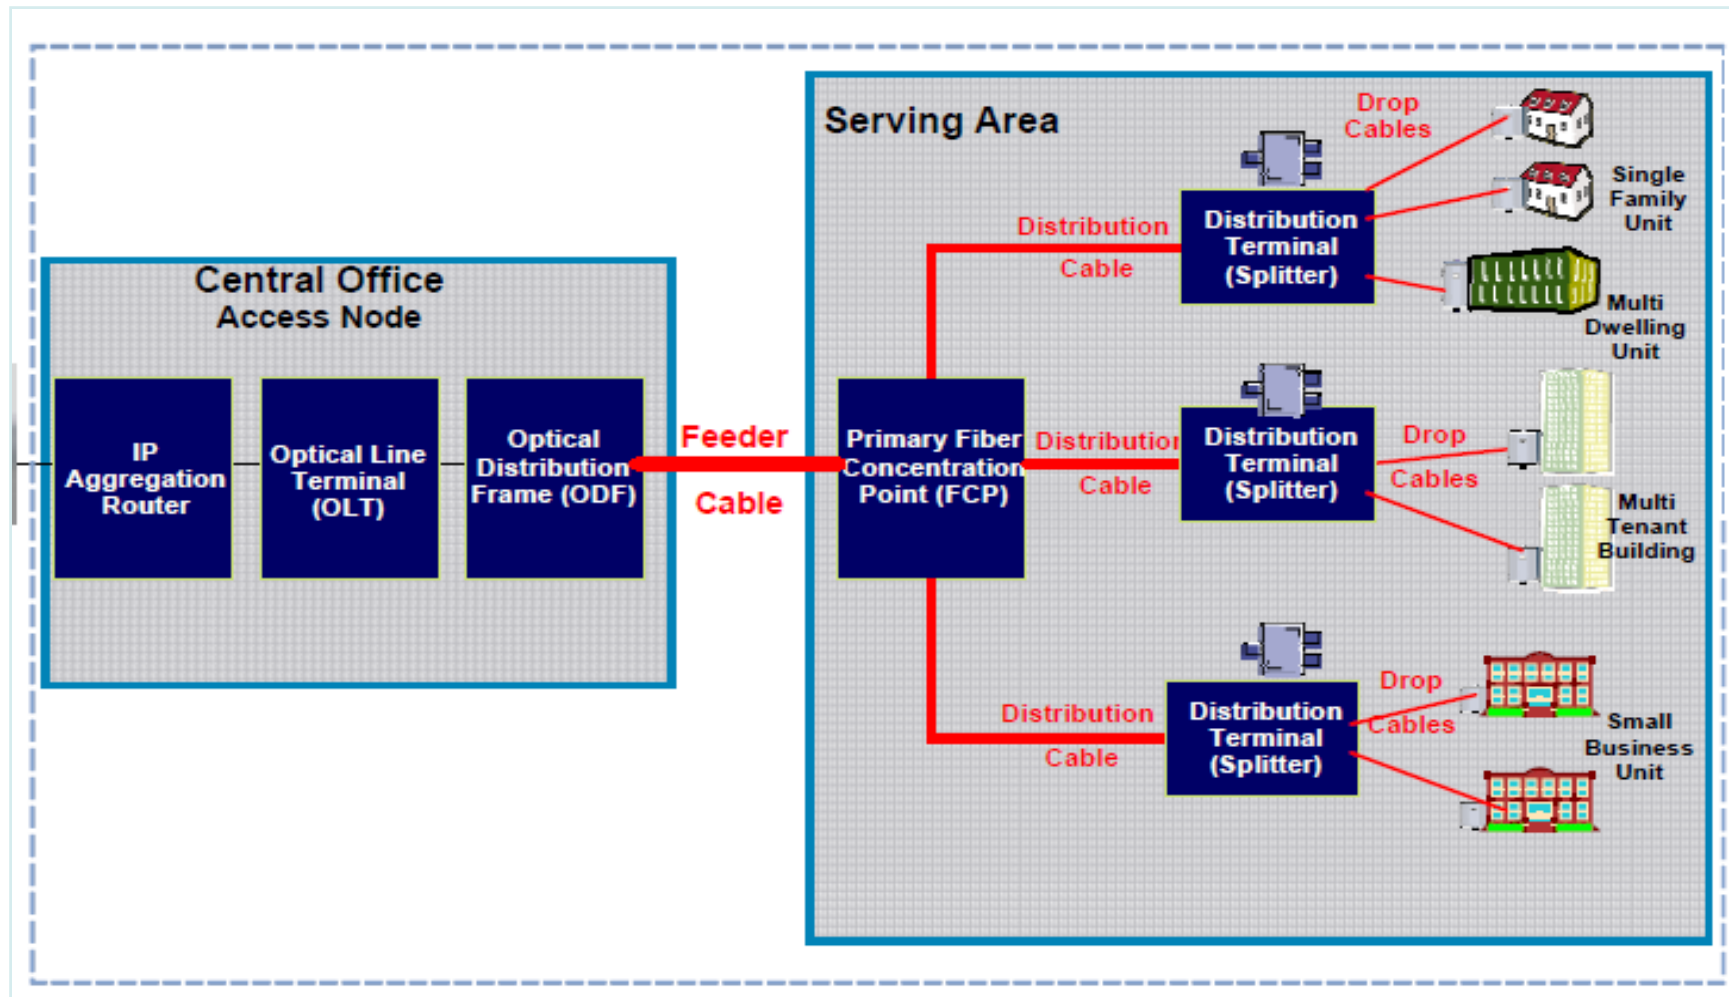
Central Office
Access Node

IP Aggregation Router

Optical Line Terminal (OLT)

Optical Distribution Frame (ODF)

Feeder

Cable

Serving Area

Primary Fiber Concentration Point (FCP)

Distribution

Cable

Distribution Terminal (Splitter)

Drop Cables

Single Family Unit

Multi Dwelling Unit

Distribution

Cable

Distribution Terminal (Splitter)

Drop

Cables

Multi Tenant Building

Distribution

Cable

Distribution Terminal (Splitter)

Drop

Cables

Small Business Unit